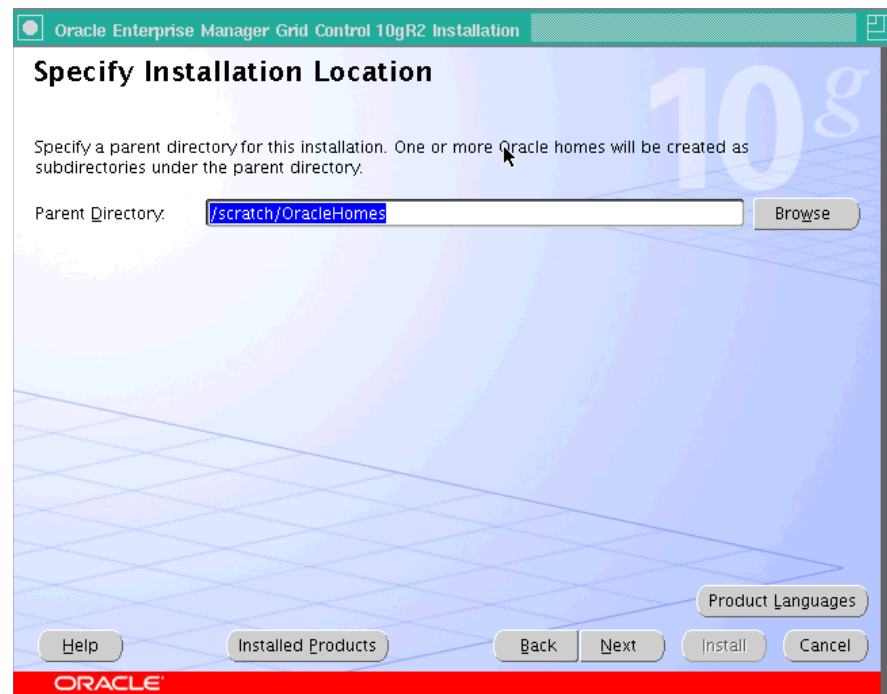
Oracle Enterprise Manager Grid Control 10gR2 Installation

Specify Installation Location

10g

Specify a parent directory for this installation. One or more Oracle homes will be created as subdirectories under the parent directory.

Parent Directory: /scratch/OracleHomes Browse

Product Languages

Help Installed Products Back Next Install Cancel

ORACLE